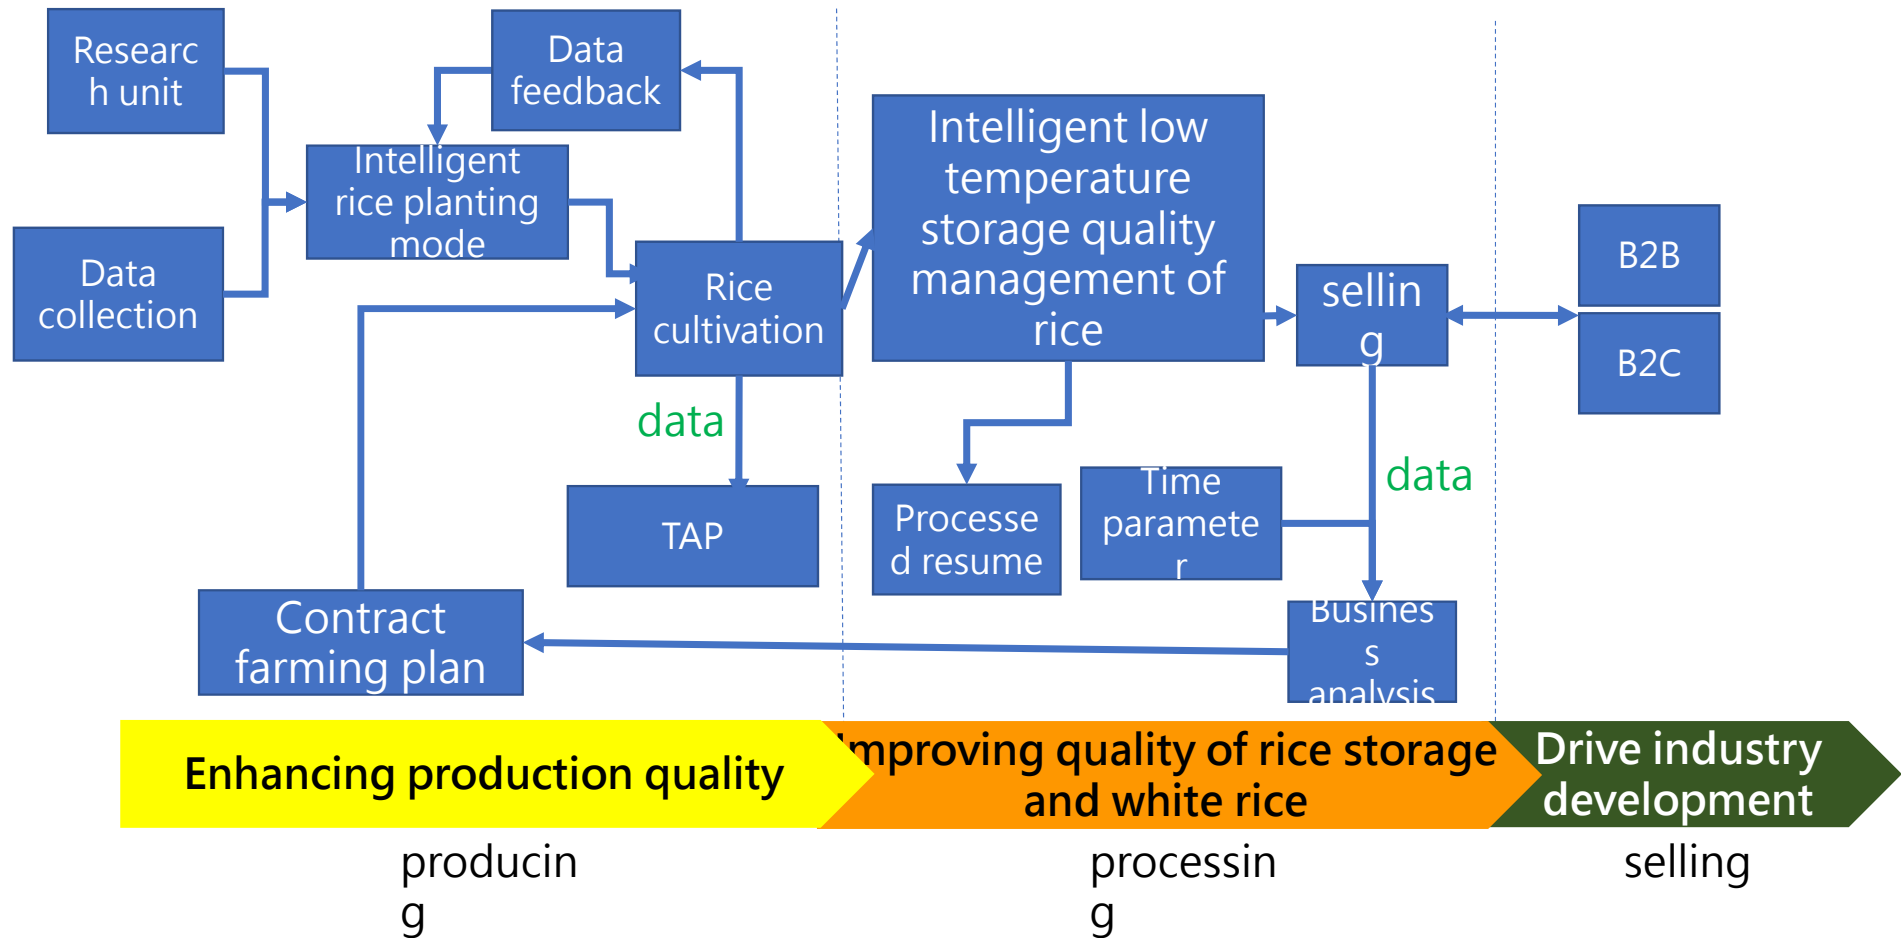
Research unit

Data feedback

Intelligent rice planting mode

Data collection

Rice cultivation

Intelligent low temperature storage quality management of rice

selling

B2B

B2C

data

TAP

Processed resume

Time parameter

data

Contract farming plan

Business analysis

Enhancing production quality

Improving quality of rice storage and white rice

Drive industry development

producing

processing

selling